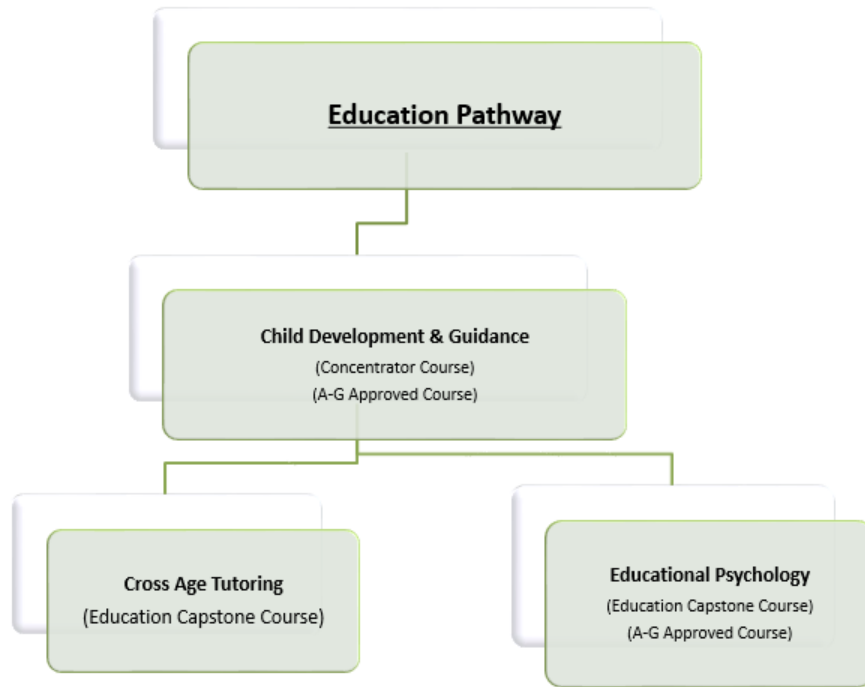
Education Pathway

Child Development & Guidance
(Concentrator Course)
(A-G Approved Course)

Cross Age Tutoring
(Education Capstone Course)

Educational Psychology
(Education Capstone Course)
(A-G Approved Course)